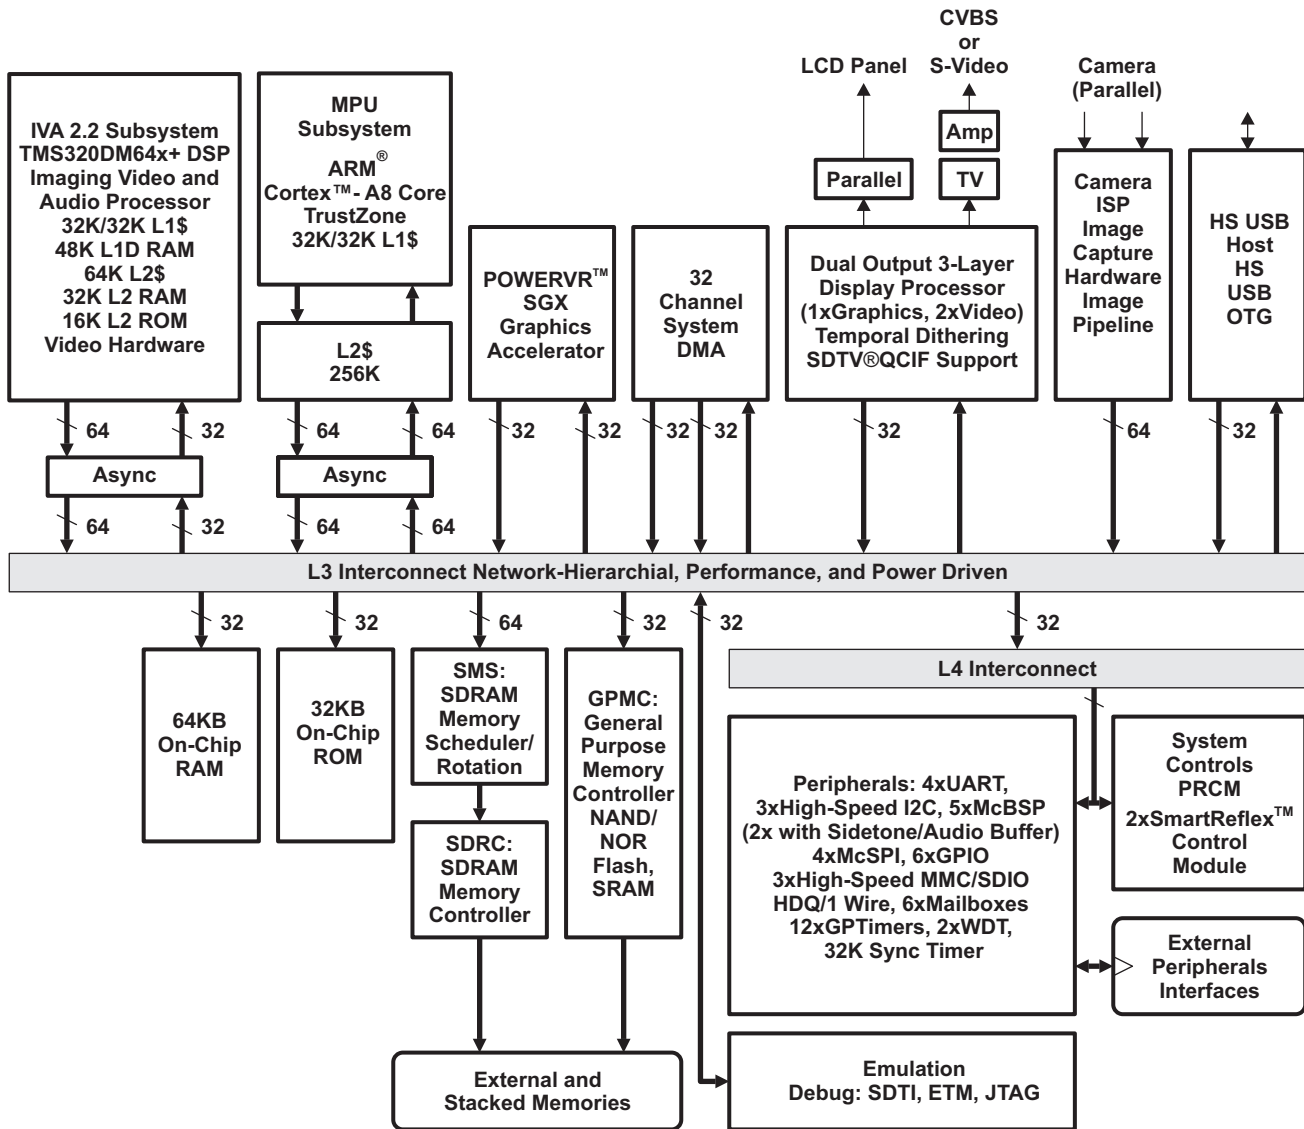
CVBS
or
S-Video

LCD Panel

Camera
(Parallel)

IVA 2.2 Subsystem
TMS320DM64x+ DSP
Imaging Video and
Audio Processor
32K/32K L1$
48K L1D RAM
64K L2$
32K L2 RAM
16K L2 ROM
Video Hardware

MPU
Subsystem
ARM®
Cortex™- A8 Core
TrustZone
32K/32K L1$

L2$
256K

Amp

Parallel

TV

POWERVR™
SGX
Graphics
Accelerator

32
Channel
System
DMA

Dual Output 3-Layer
Display Processor
(1xGraphics, 2xVideo)
Temporal Dithering
SDTV®QCIF Support

Camera
ISP
Image
Capture
Hardware
Image
Pipeline

HS USB
Host
HS
USB
OTG

64
32
64
64
32
32
32
32
32
64
32

Async
Async

64
32
64
64

L3 Interconnect Network-Hierarchial, Performance, and Power Driven

32
32
64
32
32
32

L4 Interconnect

64KB
On-Chip
RAM

32KB
On-Chip
ROM

SMS:
SDRAM
Memory
Scheduler/
Rotation

GPMC:
General
Purpose
Memory
Controller
NAND/
NOR
Flash,
SRAM

SDRC:
SDRAM
Memory
Controller

Peripherals: 4xUART,
3xHigh-Speed I2C, 5xMcBSP
(2x with Sidetone/Audio Buffer)
4xMcSPI, 6xGPIO
3xHigh-Speed MMC/SDIO
HDQ/1 Wire, 6xMailboxes
12xGPTimers, 2xWDT,
32K Sync Timer

System
Controls
PRCM
2xSmartReflex™
Control
Module

External
Peripherals
Interfaces

External and
Stacked Memories

Emulation
Debug: SDTI, ETM, JTAG